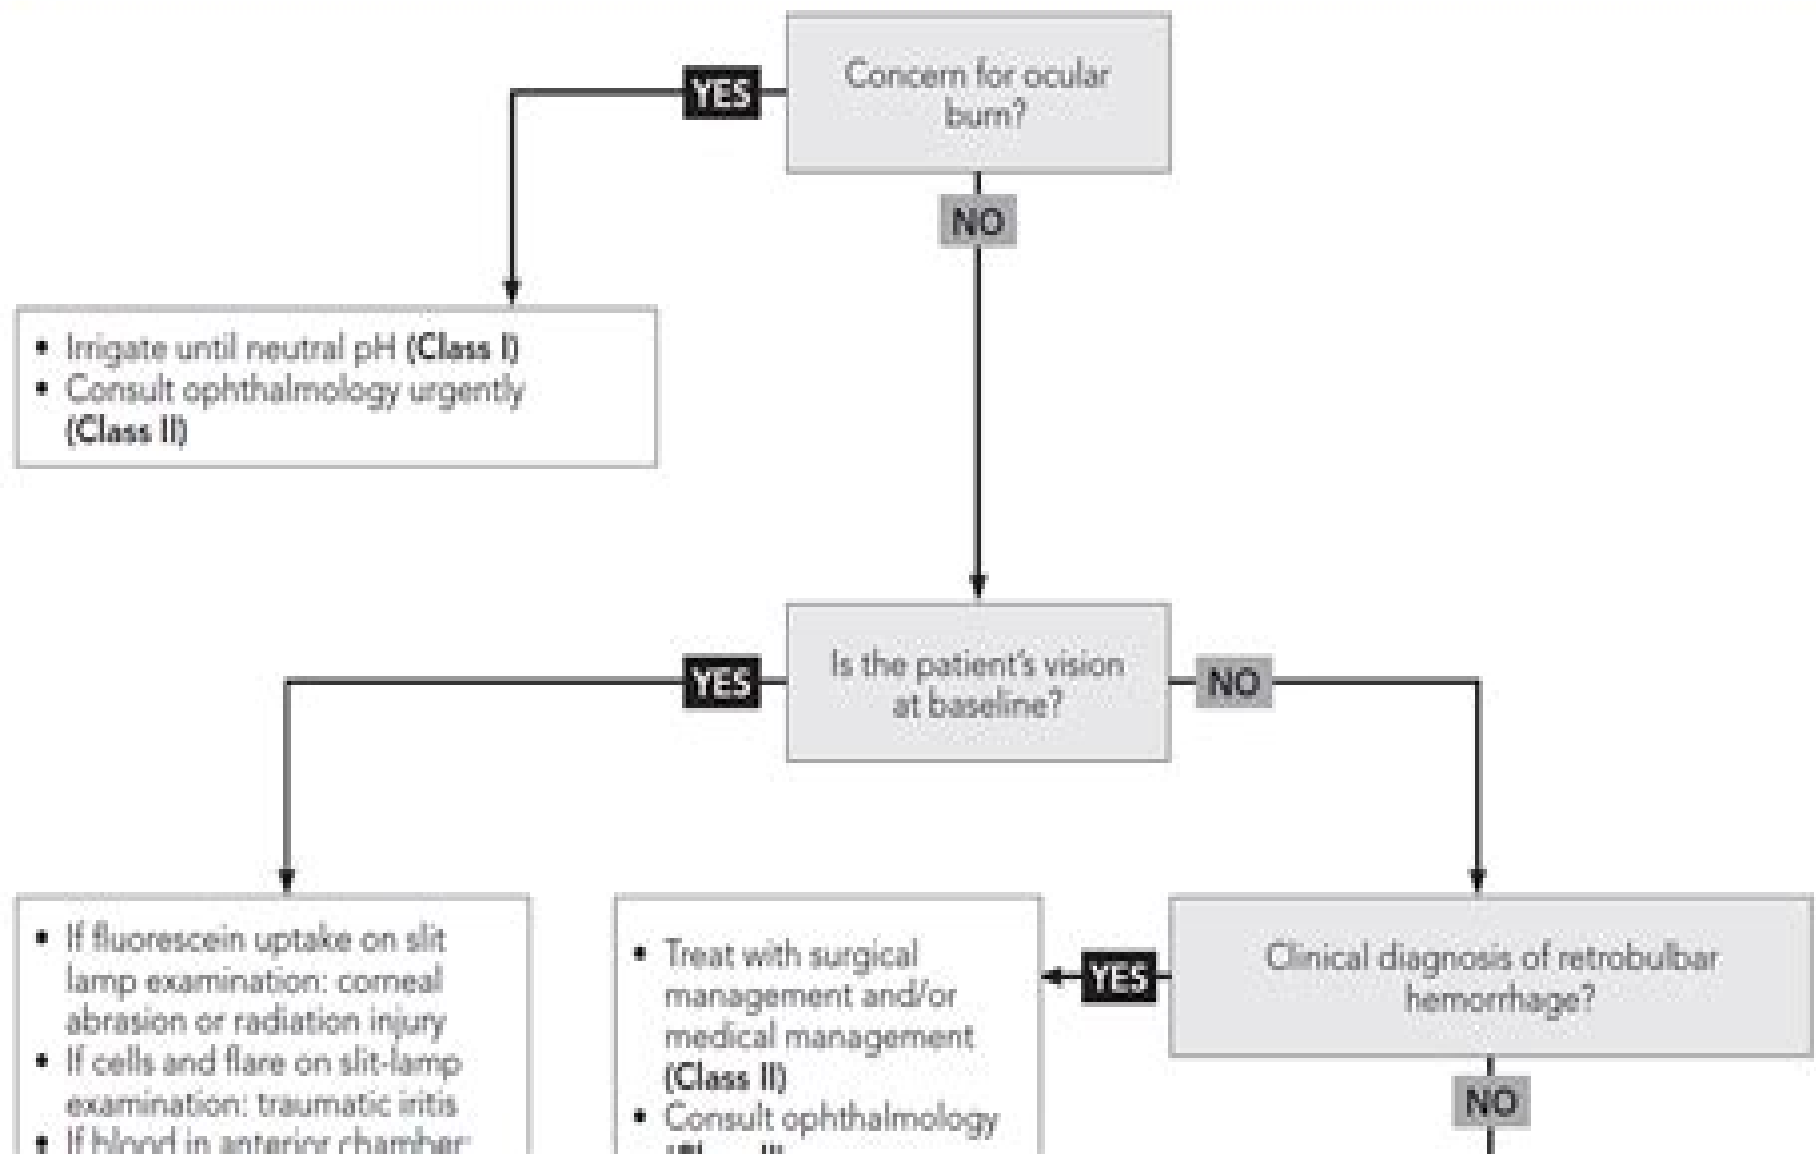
Concern for ocular burn?

YES

NO

• Irrigate until neutral pH **(Class I)**
• Consult ophthalmology urgently **(Class II)**

Is the patient's vision at baseline?

YES

NO

• If fluorescein uptake on slit lamp examination: corneal abrasion or radiation injury
• If cells and flare on slit-lamp examination: traumatic iritis
• If blood in anterior chamber: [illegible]

• Treat with surgical management and/or medical management **(Class II)**
• Consult ophthalmology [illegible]

YES

Clinical diagnosis of retrobulbar hemorrhage?

NO